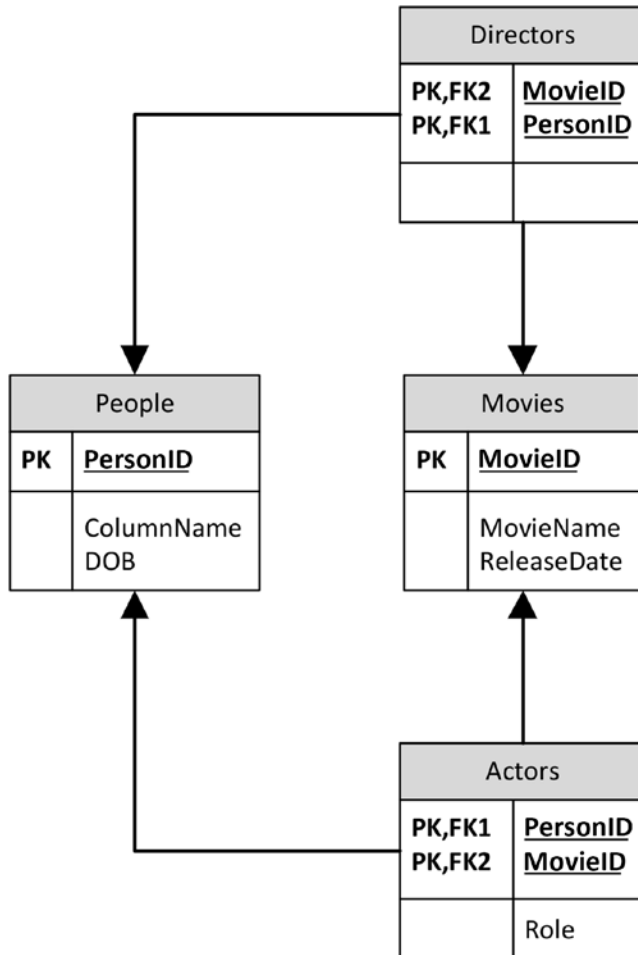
Directors

| PK,FK2<br>PK,FK1 | MovieID<br>PersonID |
|---|---|
| | |

People

| PK | PersonID |
|---|---|
| | ColumnName<br>DOB |

Movies

| PK | MovieID |
|---|---|
| | MovieName<br>ReleaseDate |

Actors

| PK,FK1<br>PK,FK2 | PersonID<br>MovieID |
|---|---|
| | Role |